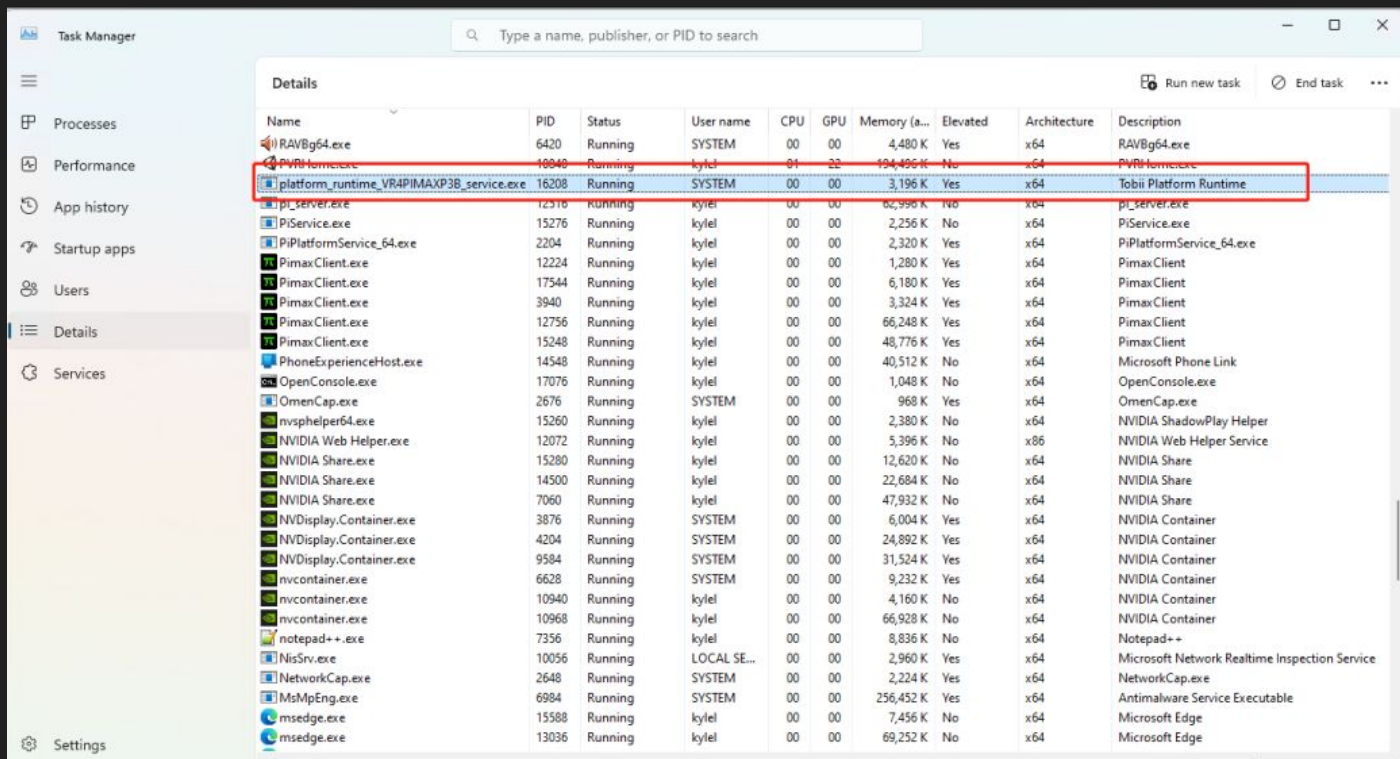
Task Manager

Type a name, publisher, or PID to search

Processes
Performance
App history
Startup apps
Users
Details
Services
Settings

Details

Run new task
End task

| Name | PID | Status | User name | CPU | GPU | Memory (a... | Elevated | Architecture | Description |
|---|---|---|---|---|---|---|---|---|---|
| RAVBg64.exe | 6420 | Running | SYSTEM | 00 | 00 | 4,480 K | Yes | x64 | RAVBg64.exe |
| PVRHome.exe | 10840 | Running | kylel | 01 | 22 | 194,496 K | No | x64 | PVRHome.exe |
| platform_runtime_VR4PIMAXP3B_service.exe | 16208 | Running | SYSTEM | 00 | 00 | 3,196 K | Yes | x64 | Tobii Platform Runtime |
| pi_server.exe | 12516 | Running | kylel | 00 | 00 | 62,996 K | No | x64 | pi_server.exe |
| PiService.exe | 15276 | Running | kylel | 00 | 00 | 2,256 K | No | x64 | PiService.exe |
| PiPlatformService_64.exe | 2204 | Running | kylel | 00 | 00 | 2,320 K | Yes | x64 | PiPlatformService_64.exe |
| PimaxClient.exe | 12224 | Running | kylel | 00 | 00 | 1,280 K | Yes | x64 | PimaxClient |
| PimaxClient.exe | 17544 | Running | kylel | 00 | 00 | 6,180 K | Yes | x64 | PimaxClient |
| PimaxClient.exe | 3940 | Running | kylel | 00 | 00 | 3,324 K | Yes | x64 | PimaxClient |
| PimaxClient.exe | 12756 | Running | kylel | 00 | 00 | 66,248 K | Yes | x64 | PimaxClient |
| PimaxClient.exe | 15248 | Running | kylel | 00 | 00 | 48,776 K | Yes | x64 | PimaxClient |
| PhoneExperienceHost.exe | 14548 | Running | kylel | 00 | 00 | 40,512 K | No | x64 | Microsoft Phone Link |
| OpenConsole.exe | 17076 | Running | kylel | 00 | 00 | 1,048 K | No | x64 | OpenConsole.exe |
| OmenCap.exe | 2676 | Running | SYSTEM | 00 | 00 | 968 K | Yes | x64 | OmenCap.exe |
| nvsphelper64.exe | 15260 | Running | kylel | 00 | 00 | 2,380 K | No | x64 | NVIDIA ShadowPlay Helper |
| NVIDIA Web Helper.exe | 12072 | Running | kylel | 00 | 00 | 5,396 K | No | x86 | NVIDIA Web Helper Service |
| NVIDIA Share.exe | 15280 | Running | kylel | 00 | 00 | 12,620 K | No | x64 | NVIDIA Share |
| NVIDIA Share.exe | 14500 | Running | kylel | 00 | 00 | 22,684 K | No | x64 | NVIDIA Share |
| NVIDIA Share.exe | 7060 | Running | kylel | 00 | 00 | 47,932 K | No | x64 | NVIDIA Share |
| NVDisplay.Container.exe | 3876 | Running | SYSTEM | 00 | 00 | 6,004 K | Yes | x64 | NVIDIA Container |
| NVDisplay.Container.exe | 4204 | Running | SYSTEM | 00 | 00 | 24,892 K | Yes | x64 | NVIDIA Container |
| NVDisplay.Container.exe | 9584 | Running | SYSTEM | 00 | 00 | 31,524 K | Yes | x64 | NVIDIA Container |
| nvcontainer.exe | 6628 | Running | SYSTEM | 00 | 00 | 9,232 K | Yes | x64 | NVIDIA Container |
| nvcontainer.exe | 10940 | Running | kylel | 00 | 00 | 4,160 K | No | x64 | NVIDIA Container |
| nvcontainer.exe | 10968 | Running | kylel | 00 | 00 | 66,928 K | No | x64 | NVIDIA Container |
| notepad++.exe | 7356 | Running | kylel | 00 | 00 | 8,836 K | No | x64 | Notepad++ |
| NisSrv.exe | 10056 | Running | LOCAL SE... | 00 | 00 | 2,960 K | Yes | x64 | Microsoft Network Realtime Inspection Service |
| NetworkCap.exe | 2648 | Running | SYSTEM | 00 | 00 | 2,224 K | Yes | x64 | NetworkCap.exe |
| MsMpEng.exe | 6984 | Running | SYSTEM | 00 | 00 | 256,452 K | Yes | x64 | Antimalware Service Executable |
| msedge.exe | 15588 | Running | kylel | 00 | 00 | 7,456 K | No | x64 | Microsoft Edge |
| msedge.exe | 13036 | Running | kylel | 00 | 00 | 69,252 K | No | x64 | Microsoft Edge |